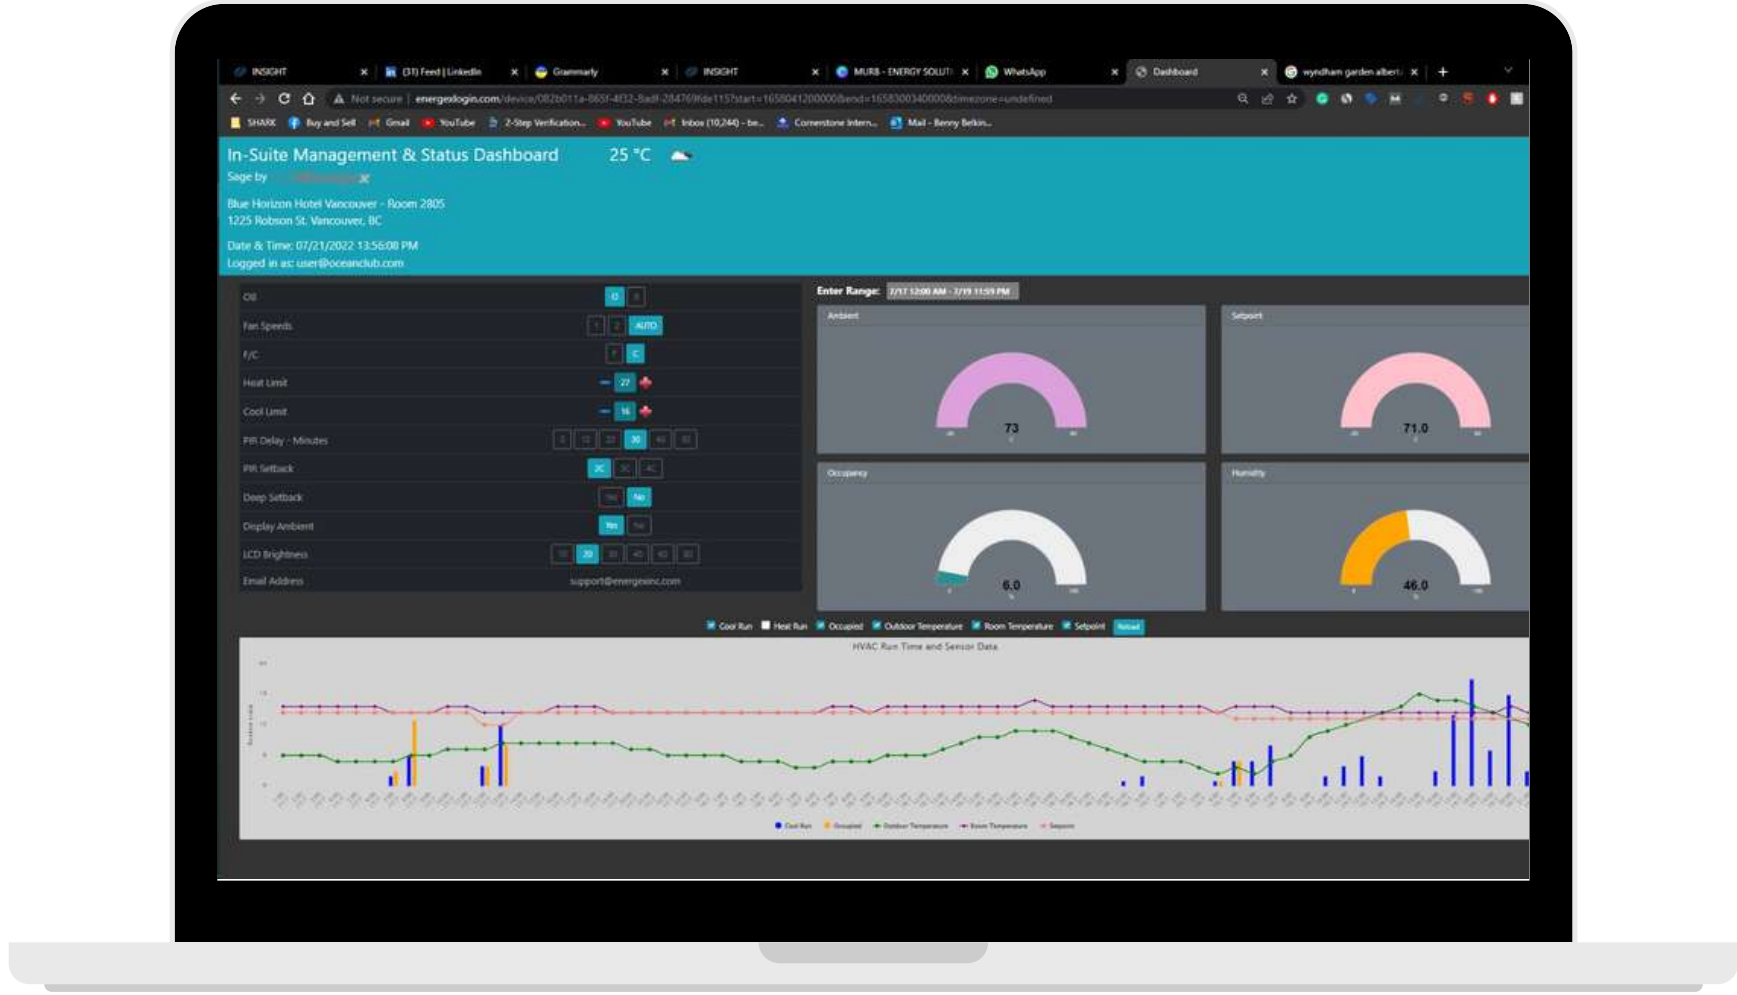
INSIGHT (31) Feed | LinkedIn Grammarly INSIGHT MURB - ENERGY SOLUTI WhatsApp Dashboard wyndham garden albert

Not secure | energexlogin.com/device/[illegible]

SHARK Buy and Sell Gmail YouTube 2-Step Verification... YouTube Inbox (10,244) - be... Cornerstone Intern... Mail - Benny Belkin...

In-Suite Management & Status Dashboard 25 °C

Sage by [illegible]

Blue Horizon Hotel Vancouver - Room 2805
1225 Robson St. Vancouver, BC

Date & Time: 07/21/2022 13:56:08 PM
Logged in as: user@oceanclub.com

| | |
|---|---|
| O/I | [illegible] |
| Fan Speeds | 1 2 AUTO |
| F/C | F C |
| Heat Limit | 27 |
| Cool Limit | 16 |
| PIR Delay - Minutes | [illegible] 30 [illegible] |
| PIR Setback | 2C 3C 4C |
| Deep Setback | Yes No |
| Display Ambient | Yes No |
| LCD Brightness | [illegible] 20 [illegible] |
| Email Address | support@energexinc.com |

Enter Range: 7/17 12:00 AM - 7/19 11:59 PM

Ambient 73

Setpoint 71.0

Occupancy 6.0

Humidity 46.0

Cool Run Heat Run Occupied Outdoor Temperature Room Temperature Setpoint Reload

HVAC Run Time and Sensor Data

Cool Run Occupied Outdoor Temperature Room Temperature Setpoint